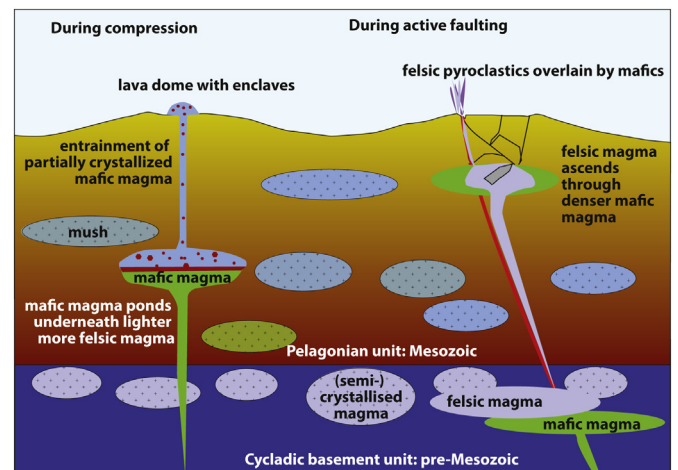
During compression

During active faulting

lava dome with enclaves

felsic pyroclastics overlain by mafics

entrainment of partially crystallized mafic magma

felsic magma ascends through denser mafic magma

mush

mafic magma

mafic magma ponds underneath lighter more felsic magma

Pelagonian unit: Mesozoic

(semi-) crystallised magma

felsic magma

mafic magma

Cycladic basement unit: pre-Mesozoic